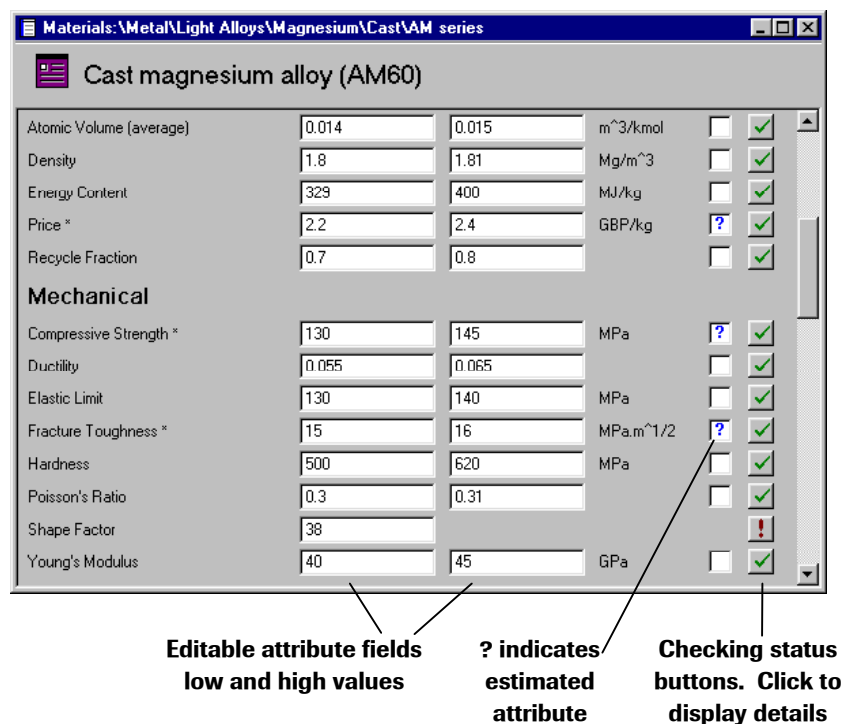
Materials:\Metal\Light Alloys\Magnesium\Cast\AM series

Cast magnesium alloy (AM60)

| | | | | |
|---|---|---|---|---|
| Atomic Volume (average) | 0.014 | 0.015 | m^3/kmol | |
| Density | 1.8 | 1.81 | Mg/m^3 | |
| Energy Content | 329 | 400 | MJ/kg | |
| Price * | 2.2 | 2.4 | GBP/kg | ? |
| Recycle Fraction | 0.7 | 0.8 | | |

Mechanical

| | | | | |
|---|---|---|---|---|
| Compressive Strength * | 130 | 145 | MPa | ? |
| Ductility | 0.055 | 0.065 | | |
| Elastic Limit | 130 | 140 | MPa | |
| Fracture Toughness * | 15 | 16 | MPa.m^1/2 | ? |
| Hardness | 500 | 620 | MPa | |
| Poisson's Ratio | 0.3 | 0.31 | | |
| Shape Factor | 38 | | | ! |
| Young's Modulus | 40 | 45 | GPa | |

Editable attribute fields low and high values

? indicates estimated attribute

Checking status buttons. Click to display details